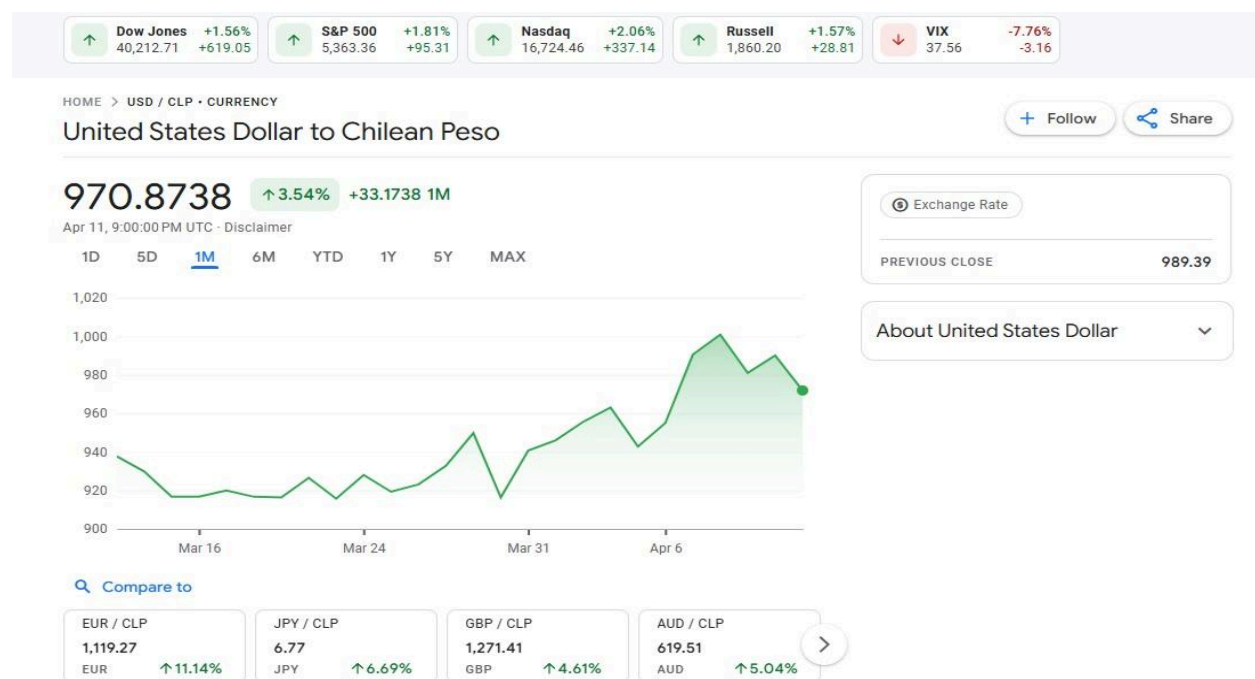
Dow Jones 40,212.71 +1.56% +619.05
S&P 500 5,363.36 +1.81% +95.31
Nasdaq 16,724.46 +2.06% +337.14
Russell 1,860.20 +1.57% +28.81
VIX 37.56 -7.76% -3.16

HOME > USD / CLP • CURRENCY

United States Dollar to Chilean Peso

+ Follow
Share

970.8738 ↑3.54% +33.1738 1M

Apr 11, 9:00:00 PM UTC · Disclaimer

1D 5D 1M 6M YTD 1Y 5Y MAX

1,020
1,000
980
960
940
920
900

Mar 16 Mar 24 Mar 31 Apr 6

Exchange Rate

PREVIOUS CLOSE 989.39

About United States Dollar

Compare to

| EUR / CLP | JPY / CLP | GBP / CLP | AUD / CLP |
|---|---|---|---|
| 1,119.27 | 6.77 | 1,271.41 | 619.51 |
| EUR ↑11.14% | JPY ↑6.69% | GBP ↑4.61% | AUD ↑5.04% |